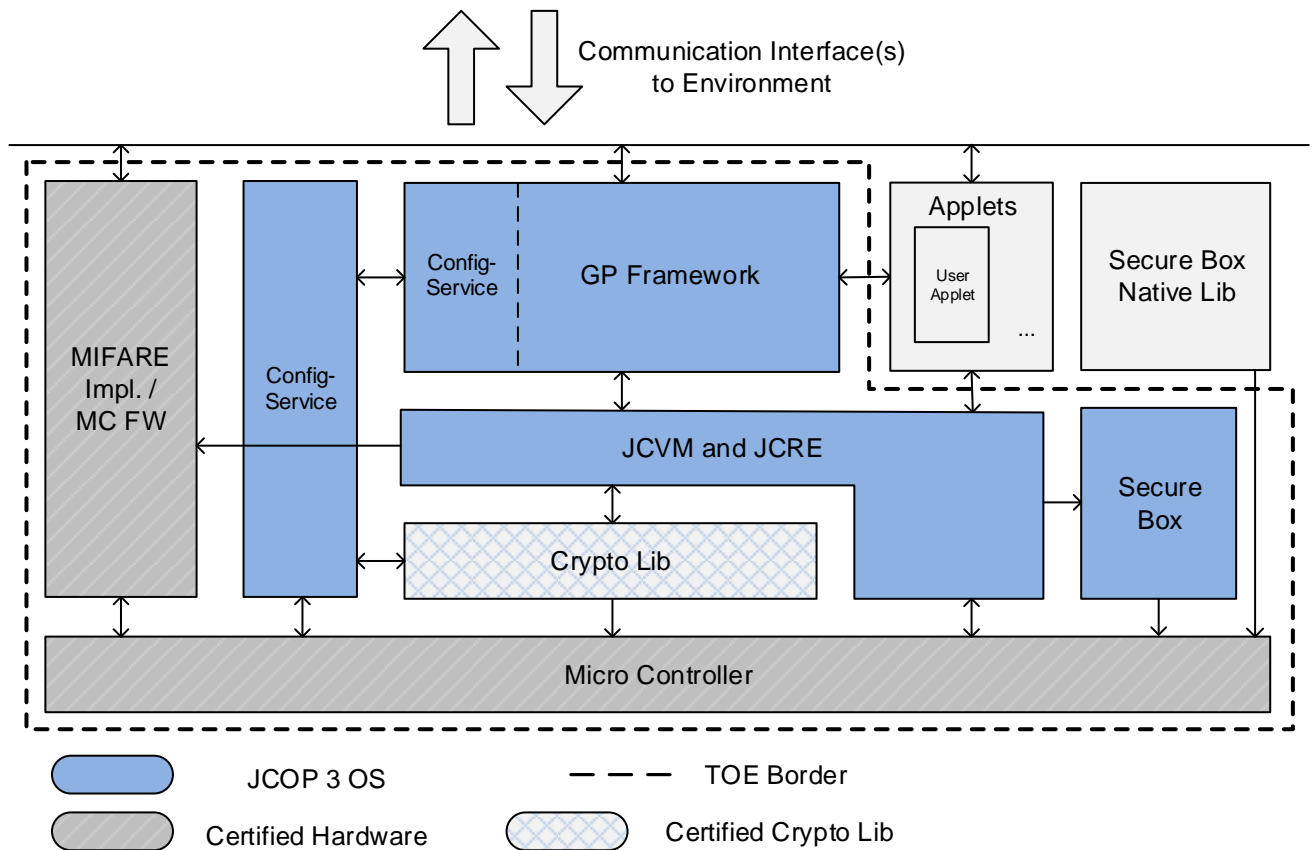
Communication Interface(s) to Environment

MIFARE Impl. / MC FW

Config-Service

Config-Service

GP Framework

Applets

User Applet

...

Secure Box Native Lib

JCVM and JCRE

Secure Box

Crypto Lib

Micro Controller

JCOP 3 OS

TOE Border

Certified Hardware

Certified Crypto Lib